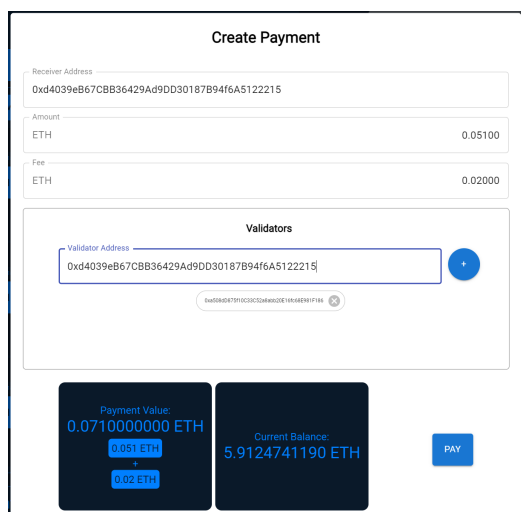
Create Payment

Receiver Address
0xd4039eB67CBB36429Ad9DD30187B94f6A5122215

Amount
ETH 0.05100

Fee
ETH 0.02000

Validators

Validator Address
0xd4039eB67CBB36429Ad9DD30187B94f6A5122215

+

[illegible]

Payment Value:
0.0710000000 ETH
0.051 ETH
+
0.02 ETH

Current Balance:
5.9124741190 ETH

PAY